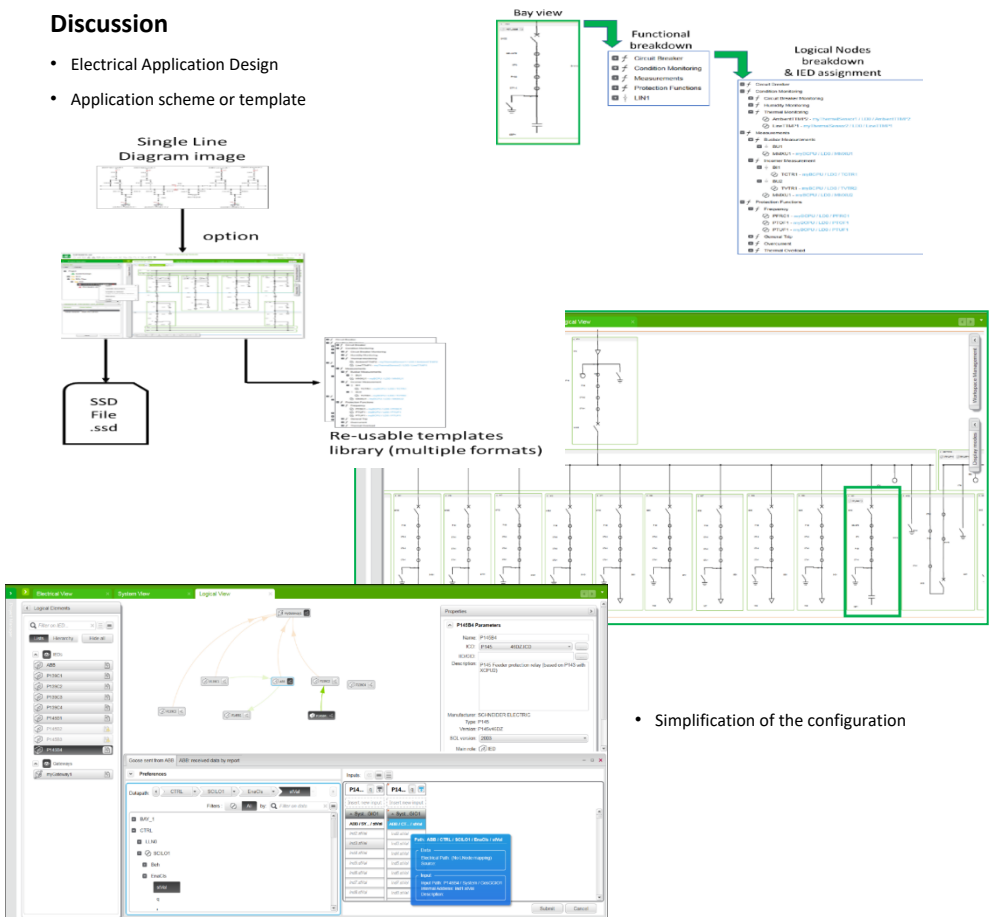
Discussion

• Electrical Application Design

• Application scheme or template

Bay view

Functional breakdown

Circuit Breaker
Condition Monitoring
Measurements
Protection Functions
LIN1

Logical Nodes breakdown & IED assignment

Single Line Diagram image

option

SSD File .ssd

Re-usable templates library (multiple formats)

Electrical View

System View

Logical View

Logical Elements

Properties

P145B4 Parameters

Name P145B4

Description P145 Feeder protection relay (based on P145 with ICP10)

Manufacturer SCHNEIDER ELECTRIC

Type P145

Preferences

Filters

BAY_1

CTRL

LLN0

SCILO1

EnaCls

stVal

Inputs

Submit

Cancel

• Simplification of the configuration